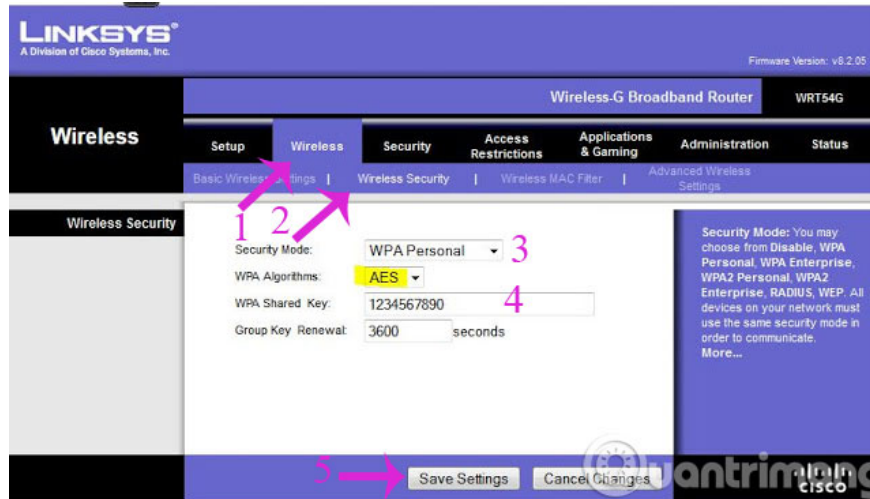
LINKSYS®
A Division of Cisco Systems, Inc.

Firmware Version: v8.2.05

Wireless-G Broadband Router WRT54G

Wireless

Setup | Wireless | Security | Access Restrictions | Applications & Gaming | Administration | Status

Basic Wireless Settings | Wireless Security | Wireless MAC Filter | Advanced Wireless Settings

Wireless Security

1 2

Security Mode: WPA Personal 3

WPA Algorithms: AES

WPA Shared Key: 1234567890 4

Group Key Renewal: 3600 seconds

Security Mode: You may choose from Disable, WPA Personal, WPA Enterprise, WPA2 Personal, WPA2 Enterprise, RADIUS, WEP. All devices on your network must use the same security mode in order to communicate.
More...

5 Save Settings Cancel Changes

quantrimang

CISCO